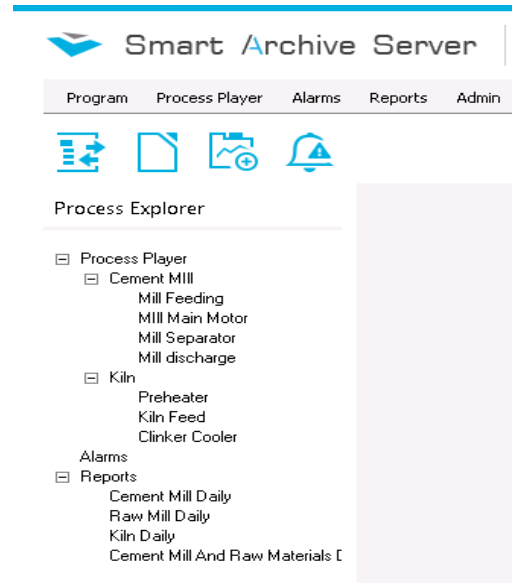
Smart Archive Server

Program Process Player Alarms Reports Admin

Process Explorer

⊟ Process Player
⊟ Cement Mill
Mill Feeding
Mill Main Motor
Mill Separator
Mill discharge
⊟ Kiln
Preheater
Kiln Feed
Clinker Cooler
Alarms
⊟ Reports
Cement Mill Daily
Raw Mill Daily
Kiln Daily
Cement Mill And Raw Materials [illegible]